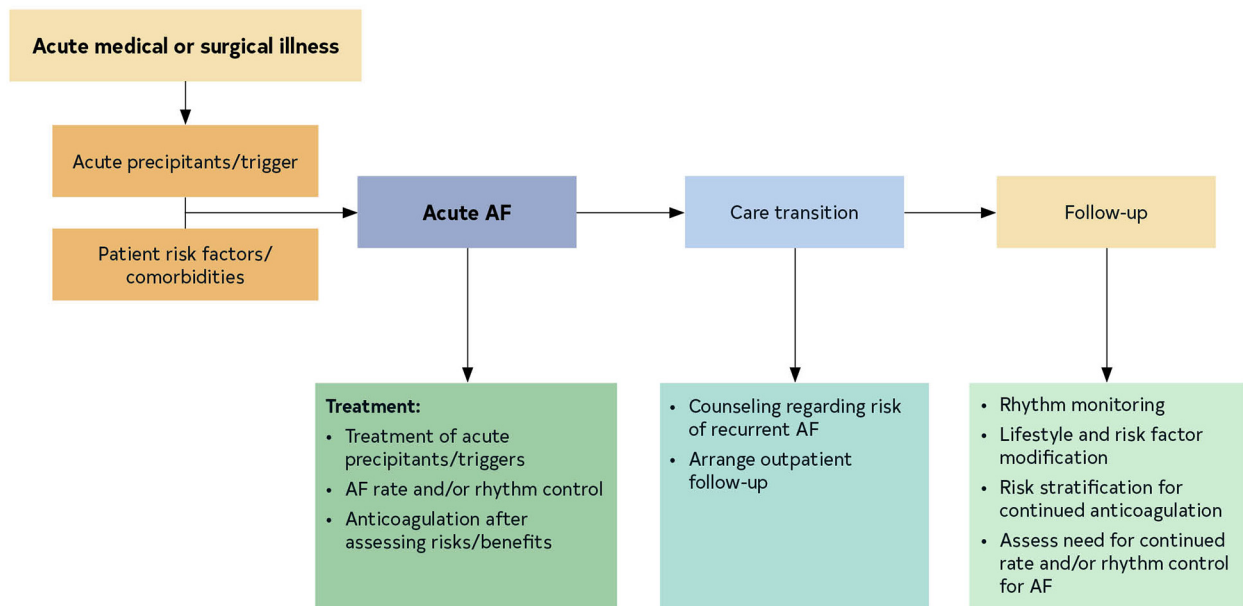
Acute medical or surgical illness

Acute precipitants/trigger

Patient risk factors/ comorbidities

Acute AF

Care transition

Follow-up

Treatment:
- Treatment of acute precipitants/triggers
- AF rate and/or rhythm control
- Anticoagulation after assessing risks/benefits

- Counseling regarding risk of recurrent AF
- Arrange outpatient follow-up

- Rhythm monitoring
- Lifestyle and risk factor modification
- Risk stratification for continued anticoagulation
- Assess need for continued rate and/or rhythm control for AF